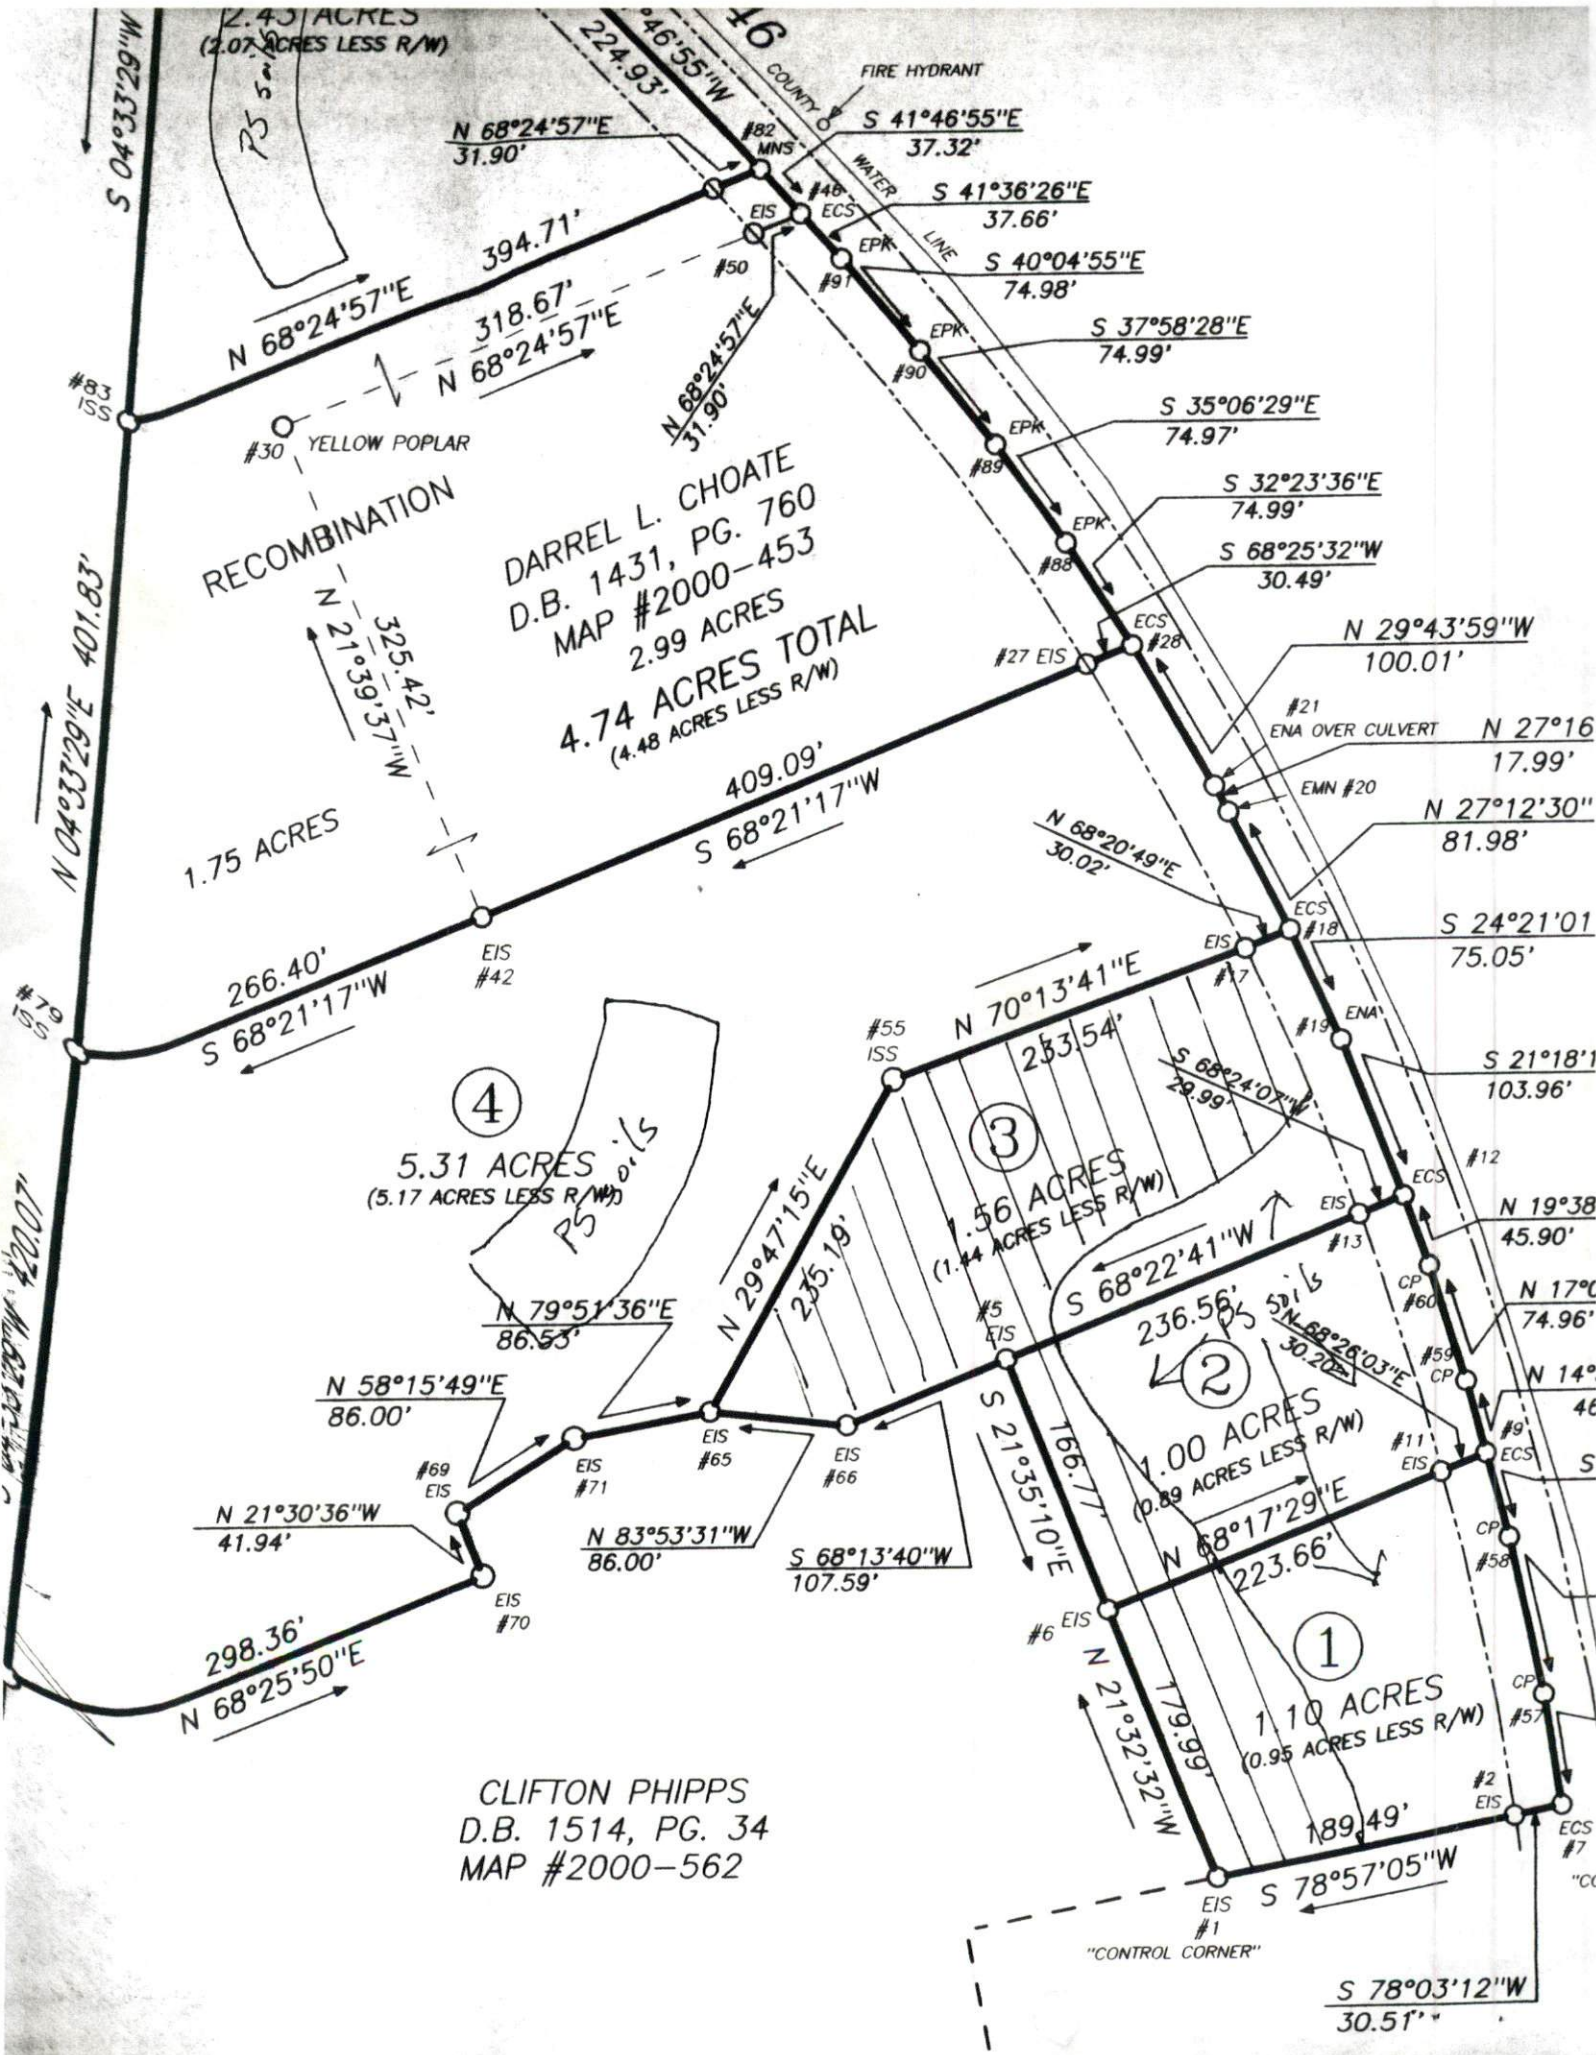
2.45 ACRES
(2.07 ACRES LESS R/W)
PS soils
S 04°33'29"W
46'55"W
224.93'
46
COUNTY
FIRE HYDRANT
WATER
LINE
N 68°24'57"E
31.90'
#82
MNS
S 41°46'55"E
37.32'
#48
ECS
EIS
S 41°36'26"E
37.66'
EPK
#91
S 40°04'55"E
74.98'
#50
394.71'
N 68°24'57"E
318.67'
N 68°24'57"E
N 68°24'57"E
31.90'
EPK
#90
S 37°58'28"E
74.99'
#83
ISS
#30
YELLOW POPLAR
EPK
#89
S 35°06'29"E
74.97'
RECOMBINATION
DARREL L. CHOATE
D.B. 1431, PG. 760
MAP #2000-453
2.99 ACRES
4.74 ACRES TOTAL
(4.48 ACRES LESS R/W)
EPK
#88
S 32°23'36"E
74.99'
S 68°25'32"W
30.49'
N 21°39'37"W
325.42'
#27 EIS
ECS
#28
N 29°43'59"W
100.01'
N 04°33'29"E 401.83'
#21
ENA OVER CULVERT
N 27°16
17.99'
EMN #20
409.09'
S 68°21'17"W
N 27°12'30"
81.98'
1.75 ACRES
N 68°20'49"E
30.02'
ECS
#18
EIS
#17
S 24°21'01
75.05'
266.40'
S 68°21'17"W
EIS
#42
#79
ISS
N 70°13'41"E
233.54'
#55
ISS
#19
ENA
S 21°18'1
103.96'
S 68°24'07"W
29.99'
4
5.31 ACRES
(5.17 ACRES LESS R/W)
PS soils
3
1.56 ACRES
(1.44 ACRES LESS R/W)
ECS
#12
EIS
#13
N 19°38
45.90'
N 29°47'15"E
235.19'
S 68°22'41"W
236.56'
PS soils
N 68°26'03"E
30.20'
CP
#60
N 17°0
74.96'
N 79°51'36"E
86.53'
#5
EIS
2
1.00 ACRES
(0.89 ACRES LESS R/W)
#59
CP
N 14°
46
N 58°15'49"E
86.00'
EIS
#65
EIS
#66
EIS
#71
#69
EIS
S 21°35'10"E
166.77'
#11
EIS
#9
ECS
S
420.07'
N 21°30'36"W
41.94'
N 83°53'31"W
86.00'
S 68°13'40"W
107.59'
N 68°17'29"E
223.66'
CP
#58
EIS
#70
#6 EIS
298.36'
N 68°25'50"E
1
1.10 ACRES
(0.95 ACRES LESS R/W)
N 21°32'32"W
179.99'
CP
#57
CLIFTON PHIPPS
D.B. 1514, PG. 34
MAP #2000-562
189.49'
S 78°57'05"W
#2
EIS
ECS
#7
"CO
EIS
#1
"CONTROL CORNER"
S 78°03'12"W
30.51'